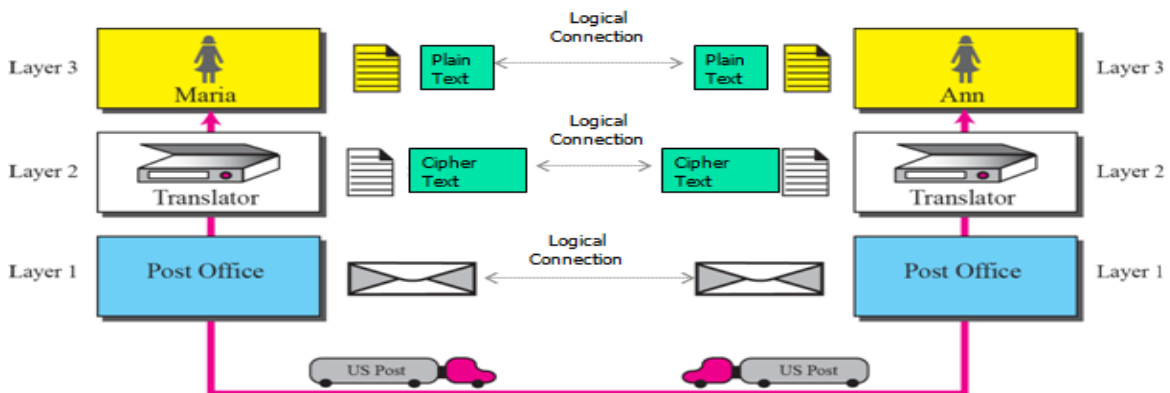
Layer 3

Maria

Plain Text

Logical Connection

Plain Text

Ann

Layer 3

Layer 2

Translator

Cipher Text

Logical Connection

Cipher Text

Translator

Layer 2

Layer 1

Post Office

Logical Connection

Post Office

Layer 1

US Post

US Post